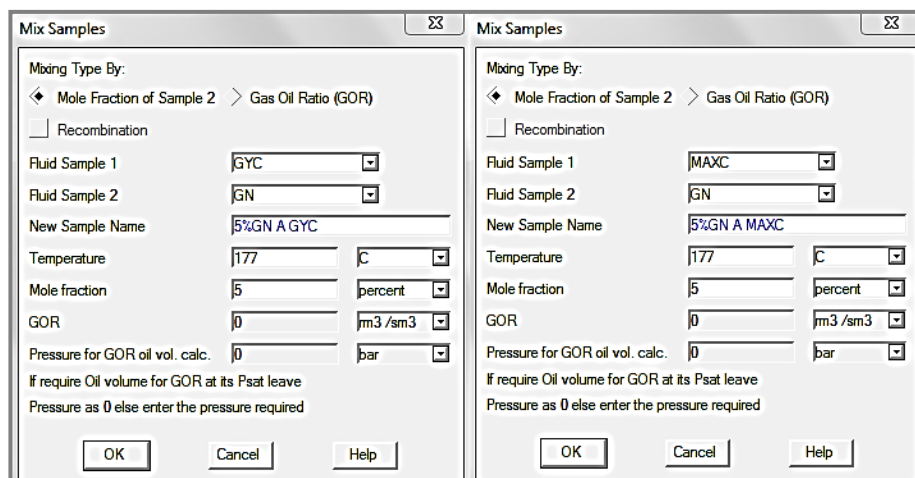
Mix Samples

Mixing Type By:

Mole Fraction of Sample 2 Gas Oil Ratio (GOR)

Recombination

Fluid Sample 1 GYC

Fluid Sample 2 GN

New Sample Name 5%GN A GYC

Temperature 177 C

Mole fraction 5 percent

GOR 0 m3 /sm3

Pressure for GOR oil vol. calc. 0 bar

If require Oil volume for GOR at its Psat leave

Pressure as 0 else enter the pressure required

OK Cancel Help

Mix Samples

Mixing Type By:

Mole Fraction of Sample 2 Gas Oil Ratio (GOR)

Recombination

Fluid Sample 1 MAXC

Fluid Sample 2 GN

New Sample Name 5%GN A MAXC

Temperature 177 C

Mole fraction 5 percent

GOR 0 m3 /sm3

Pressure for GOR oil vol. calc. 0 bar

If require Oil volume for GOR at its Psat leave

Pressure as 0 else enter the pressure required

OK Cancel Help